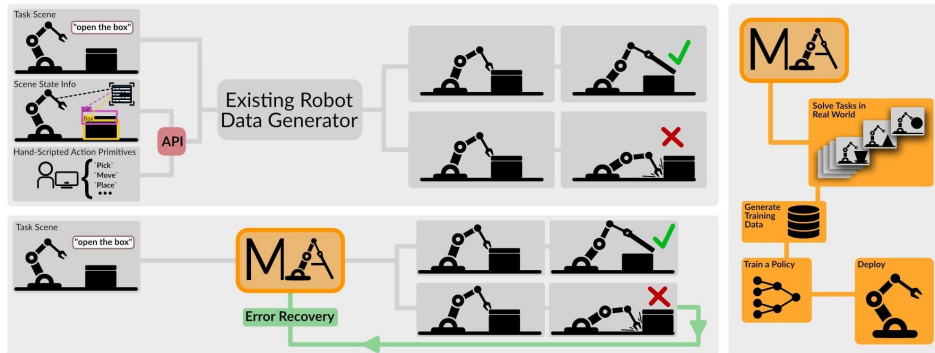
Task Scene

"open the box"

Scene State Info

Hand-Scripted Action Primitives

"Pick"
"Move"
"Place"
•••

API

Existing Robot Data Generator

Task Scene

"open the box"

Error Recovery

Solve Tasks in Real World

Generate Training Data

Train a Policy

Deploy